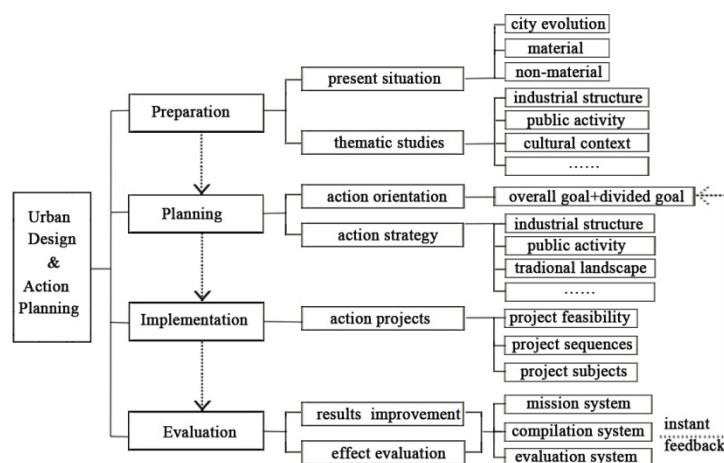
Urban Design & Action Planning

Preparation

present situation

city evolution

material

non-material

thematic studies

industrial structure

public activity

cultural context

……

Planning

action orientation

overall goal+divided goal

action strategy

industrial structure

public activity

tradional landscape

……

Implementation

action projects

project feasibility

project sequences

project subjects

Evaluation

results improvement

effect evaluation

mission system

compilation system

evaluation system

instant feedback